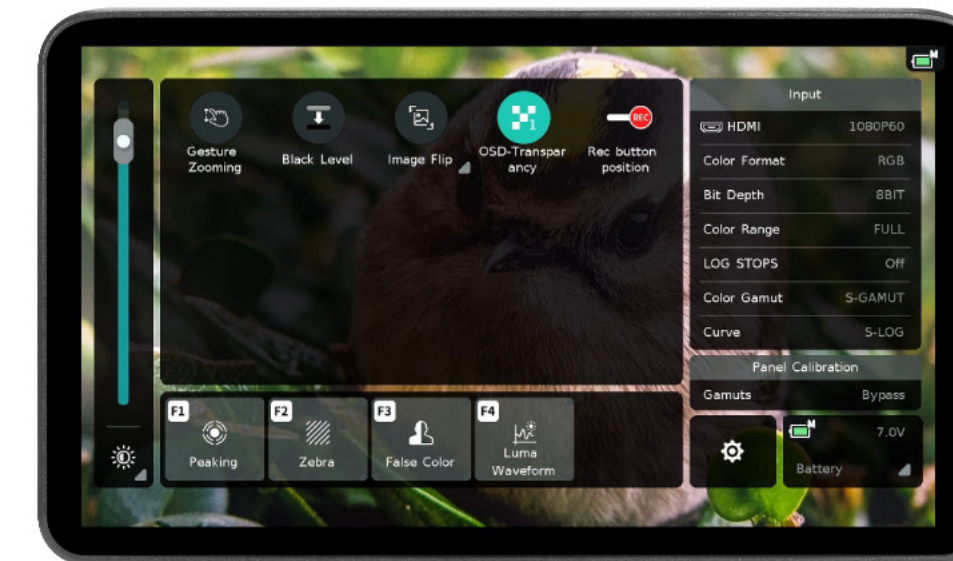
M

Gesture Zooming

Black Level

Image Flip

1

OSD-Transparancy

REC

Rec button position

Input

HDMI 1080P60

Color Format RGB

Bit Depth 8BIT

Color Range FULL

LOG STOPS Off

Color Gamut S-GAMUT

Curve S-LOG

Panel Calibration

Gamuts Bypass

F1 Peaking

F2 Zebra

F3 False Color

F4 Luma Waveform

M

7.0V

Battery